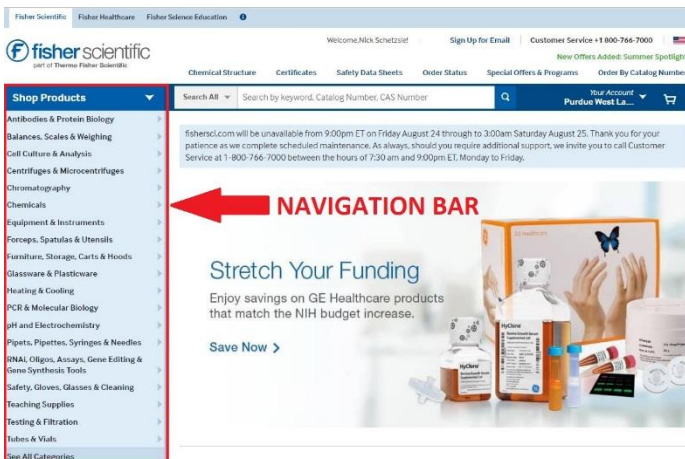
Fisher Scientific Fisher Healthcare Fisher Science Education

fisher scientific
part of Thermo Fisher Scientific

Welcome, Nick Schetzsle! Sign Up for Email Customer Service +1 800-766-7000

New Offers Added: Summer Spotlight

Chemical Structure Certificates Safety Data Sheets Order Status Special Offers & Programs Order By Catalog Number

Shop Products

Search All Search by keyword, Catalog Number, CAS Number

Your Account
Purdue West La...

Antibodies & Protein Biology
Balances, Scales & Weighing
Cell Culture & Analysis
Centrifuges & Microcentrifuges
Chromatography
Chemicals
Equipment & Instruments
Forceps, Spatulas & Utensils
Furniture, Storage, Carts & Hoods
Glassware & Plasticware
Heating & Cooling
PCR & Molecular Biology
pH and Electrochemistry
Pipets, Pipettes, Syringes & Needles
RNAi, Oligos, Assays, Gene Editing & Gene Synthesis Tools
Safety, Gloves, Glasses & Cleaning
Teaching Supplies
Testing & Filtration
Tubes & Vials
See All Categories

fishersci.com will be unavailable from 9:00pm ET on Friday August 24 through to 3:00am Saturday August 25. Thank you for your patience as we complete scheduled maintenance. As always, should you require additional support, we invite you to call Customer Service at 1-800-766-7000 between the hours of 7:30 am and 9:00pm ET, Monday to Friday.

NAVIGATION BAR

Stretch Your Funding

Enjoy savings on GE Healthcare products that match the NIH budget increase.

Save Now >

HyClone